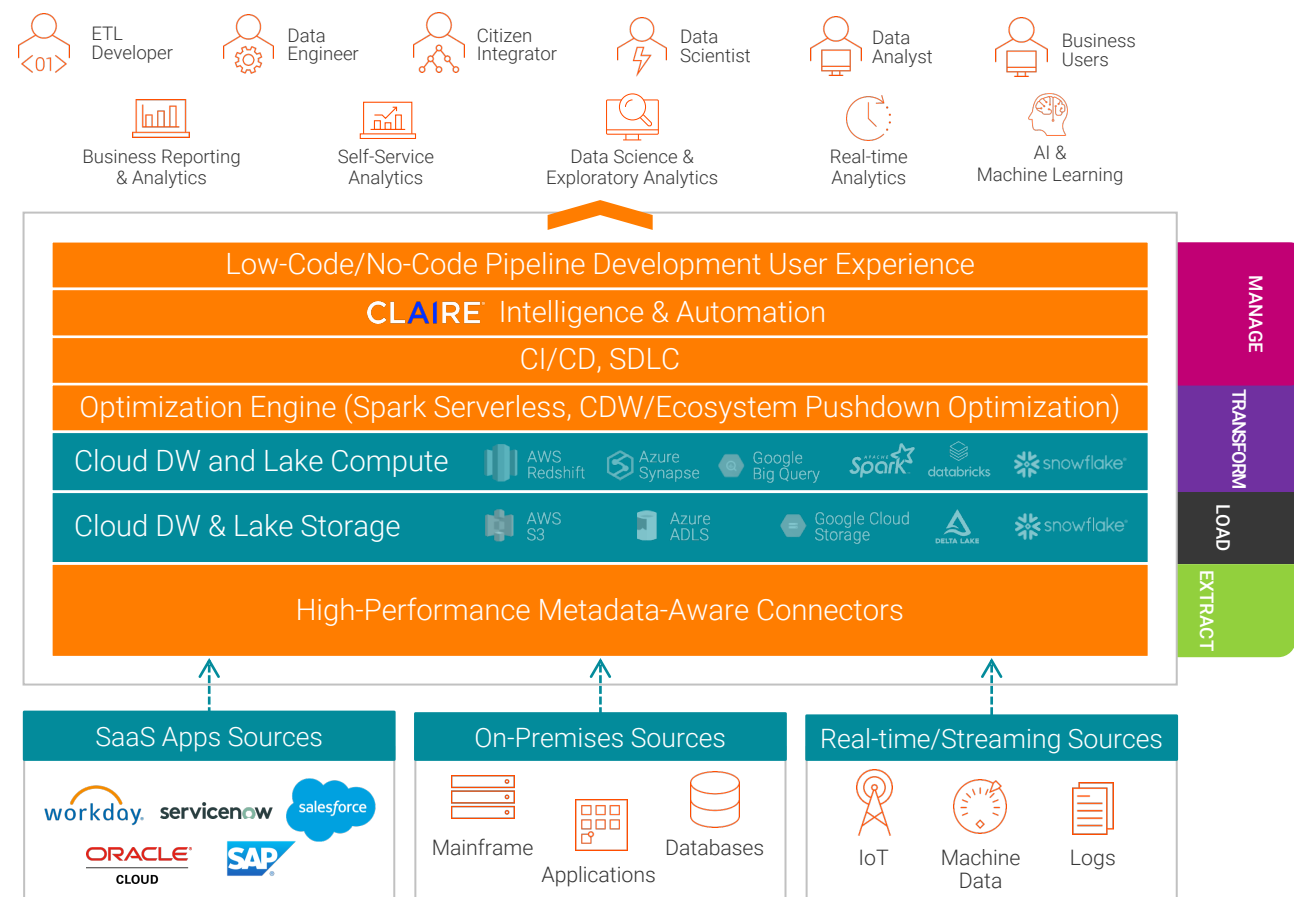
<01>

ETL Developer

Data Engineer

Citizen Integrator

Data Scientist

Data Analyst

Business Users

Business Reporting & Analytics

Self-Service Analytics

Data Science & Exploratory Analytics

Real-time Analytics

AI & Machine Learning

Low-Code/No-Code Pipeline Development User Experience

CLAIRE Intelligence & Automation

CI/CD, SDLC

Optimization Engine (Spark Serverless, CDW/Ecosystem Pushdown Optimization)

Cloud DW and Lake Compute

AWS Redshift

Azure Synapse

Google Big Query

APACHE Spark

databricks

snowflake

Cloud DW & Lake Storage

AWS S3

Azure ADLS

Google Cloud Storage

DELTA LAKE

snowflake

High-Performance Metadata-Aware Connectors

MANAGE

TRANSFORM

LOAD

EXTRACT

SaaS Apps Sources

workday.

servicenow

salesforce

ORACLE CLOUD

SAP

On-Premises Sources

Mainframe

Applications

Databases

Real-time/Streaming Sources

IoT

Machine Data

Logs